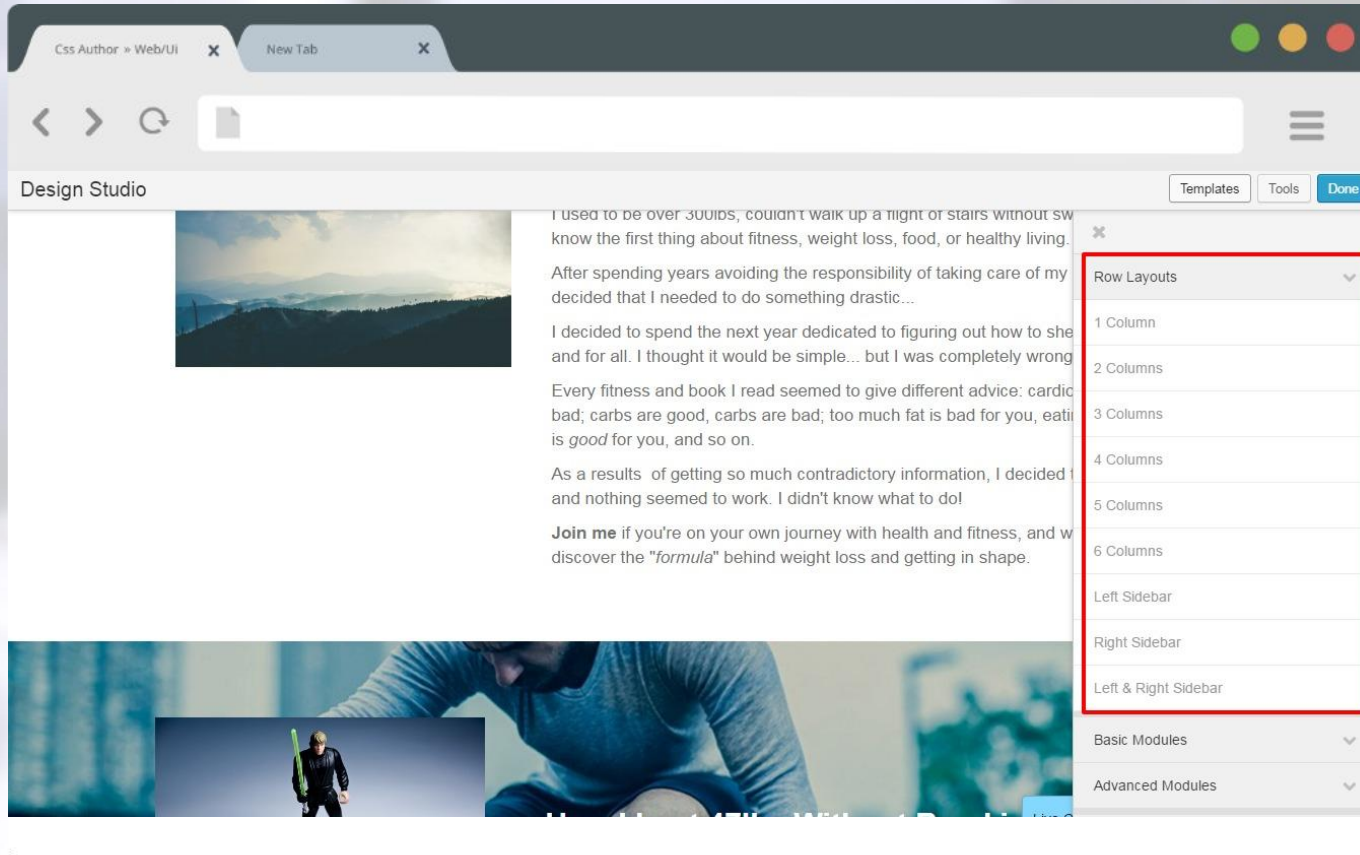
Css Author » Web/Ui
New Tab

Design Studio

Templates
Tools
Done

I used to be over 300lbs, couldn't walk up a flight of stairs without sw know the first thing about fitness, weight loss, food, or healthy living.

After spending years avoiding the responsibility of taking care of my decided that I needed to do something drastic...

I decided to spend the next year dedicated to figuring out how to she and for all. I thought it would be simple... but I was completely wrong

Every fitness and book I read seemed to give different advice: cardic bad; carbs are good, carbs are bad; too much fat is bad for you, eati is *good* for you, and so on.

As a results of getting so much contradictory information, I decided and nothing seemed to work. I didn't know what to do!

**Join me** if you're on your own journey with health and fitness, and w discover the "*formula*" behind weight loss and getting in shape.

Row Layouts
1 Column
2 Columns
3 Columns
4 Columns
5 Columns
6 Columns
Left Sidebar
Right Sidebar
Left & Right Sidebar
Basic Modules
Advanced Modules

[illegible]